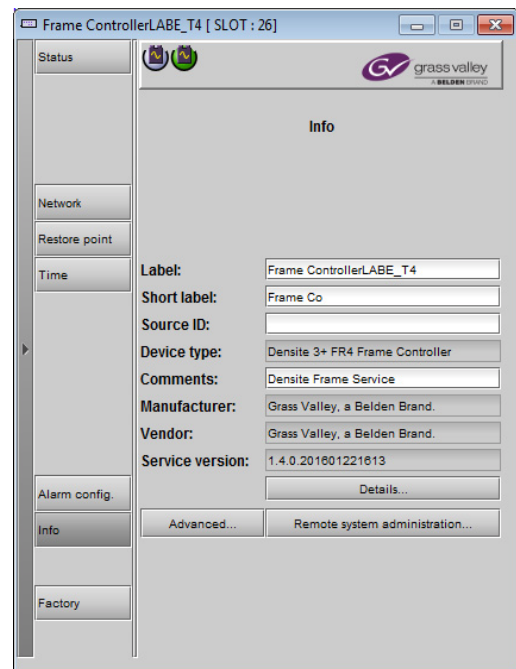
Frame ControllerLABE_T4 [ SLOT : 26]

Status

grass valley
A BELDEN BRAND

Info

Network

Restore point

Time

Label: Frame ControllerLABE_T4

Short label: Frame Co

Source ID:

Device type: Densite 3+ FR4 Frame Controller

Comments: Densite Frame Service

Manufacturer: Grass Valley, a Belden Brand.

Vendor: Grass Valley, a Belden Brand.

Service version: 1.4.0.201601221613

Details...

Alarm config.

Info

Advanced...

Remote system administration...

Factory